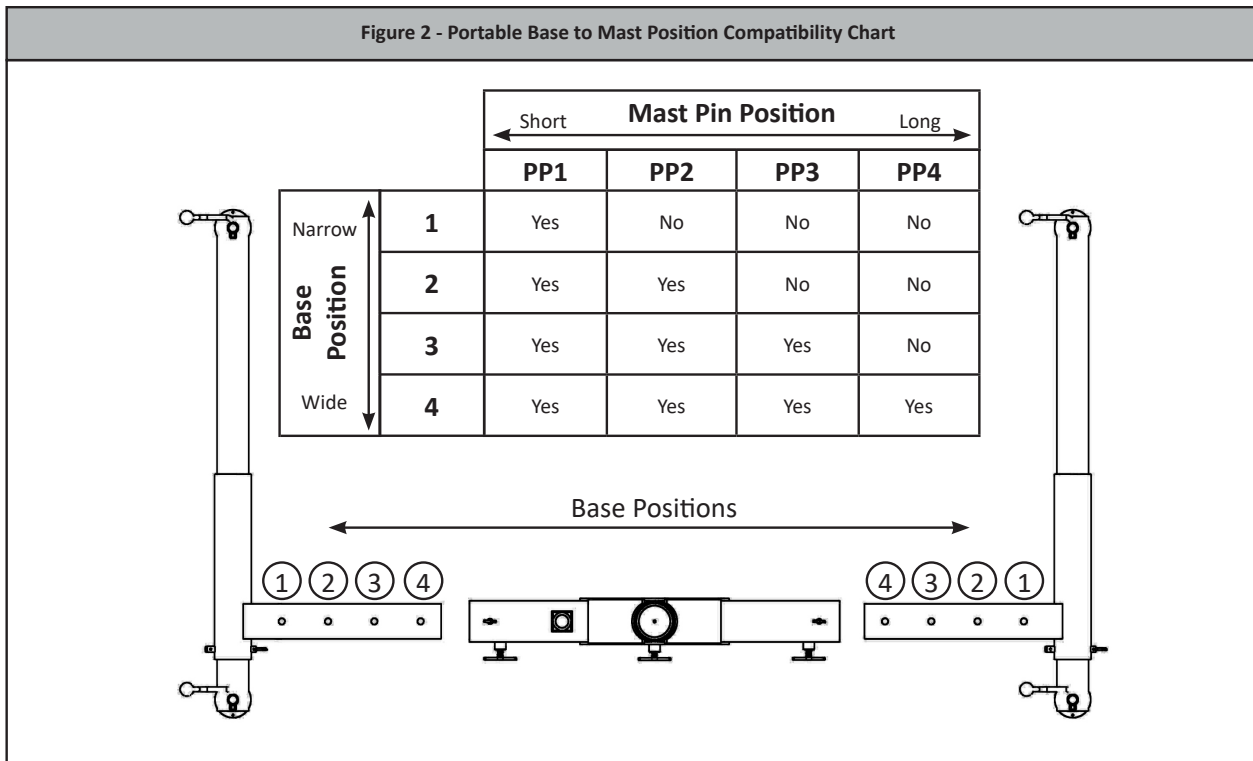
Figure 2 - Portable Base to Mast Position Compatibility Chart

| Base Position | | Mast Pin Position (Short ← → Long) | | | |
|---|---|---|---|---|---|
| | | PP1 | PP2 | PP3 | PP4 |
| Narrow | 1 | Yes | No | No | No |
| | 2 | Yes | Yes | No | No |
| | 3 | Yes | Yes | Yes | No |
| Wide | 4 | Yes | Yes | Yes | Yes |

Base Positions

1 2 3 4

4 3 2 1